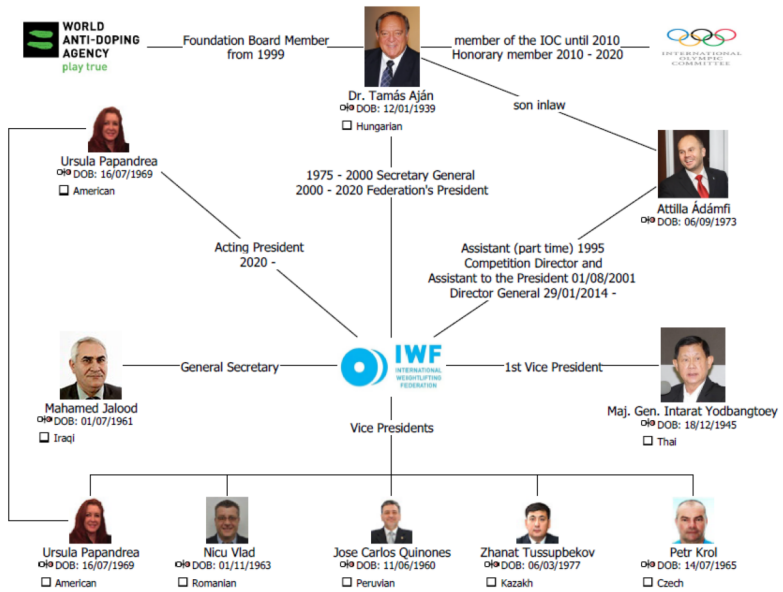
WORLD ANTI-DOPING AGENCY
play true

Foundation Board Member from 1999

Dr. Tamás Aján
DOB: 12/01/1939
Hungarian

member of the IOC until 2010
Honorary member 2010 - 2020

INTERNATIONAL OLYMPIC COMMITTEE

son inlaw

Ursula Papandrea
DOB: 16/07/1969
American

1975 - 2000 Secretary General
2000 - 2020 Federation's President

Attilla Ádámfi
DOB: 06/09/1973

Acting President
2020 -

Assistant (part time) 1995
Competition Director and
Assistant to the President 01/08/2001
Director General 29/01/2014 -

Mahamed Jalood
DOB: 01/07/1961
Iraqi

General Secretary

IWF
INTERNATIONAL WEIGHTLIFTING FEDERATION

1st Vice President

Maj. Gen. Intarat Yodbangtoey
DOB: 18/12/1945
Thai

Vice Presidents

Ursula Papandrea
DOB: 16/07/1969
American

Nicu Vlad
DOB: 01/11/1963
Romanian

Jose Carlos Quinones
DOB: 11/06/1960
Peruvian

Zhanat Tussupbekov
DOB: 06/03/1977
Kazakh

Petr Krol
DOB: 14/07/1965
Czech